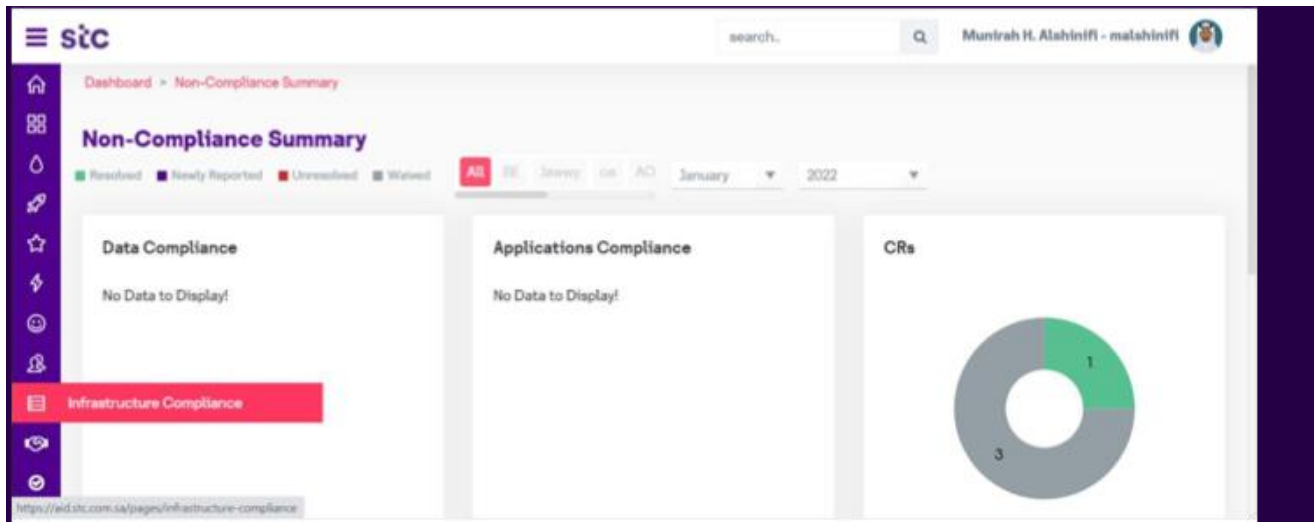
stc

search..

Munirah H. Alshinifi - malshinifi

Dashboard > Non-Compliance Summary

Non-Compliance Summary

Resolved Newly Reported Unresolved Waived

All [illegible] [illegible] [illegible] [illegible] January 2022

Data Compliance

No Data to Display!

Applications Compliance

No Data to Display!

CRs

1

3

Infrastructure Compliance

https://aid.stc.com.sa/pages/infrastructure-compliance